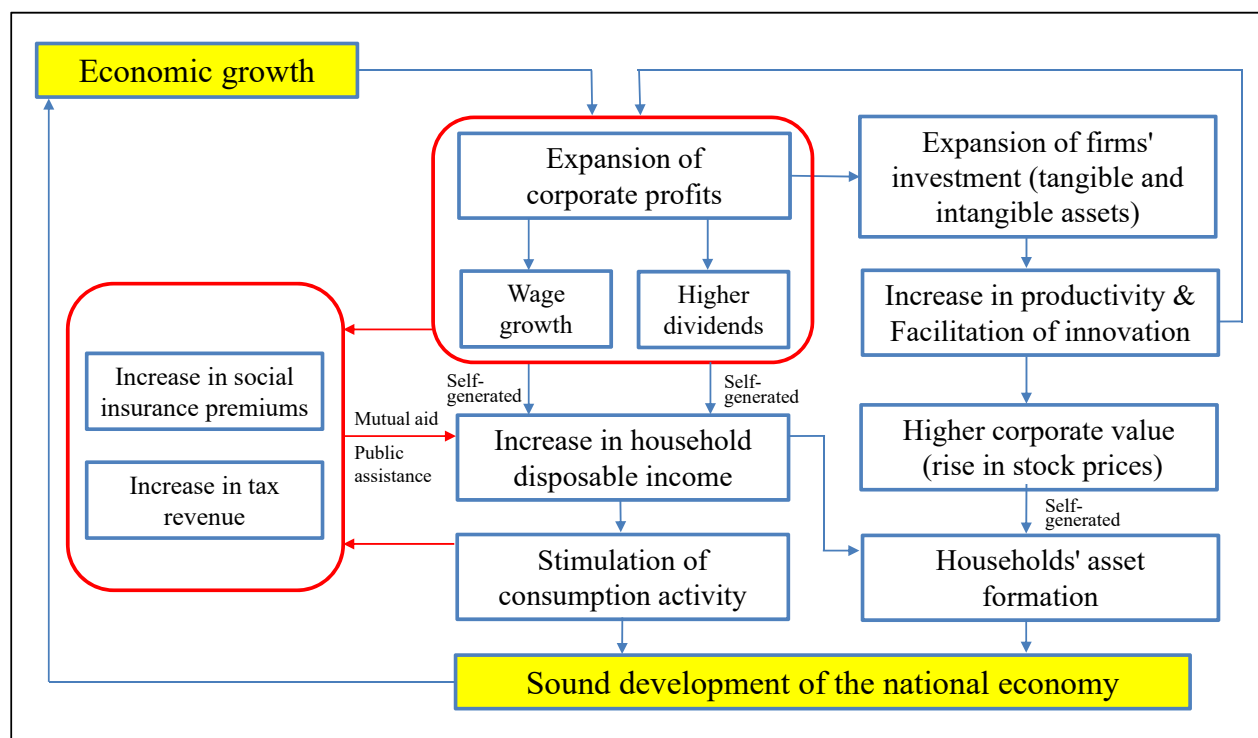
Economic growth

Expansion of corporate profits

Wage growth

Higher dividends

Expansion of firms' investment (tangible and intangible assets)

Increase in productivity & Facilitation of innovation

Increase in social insurance premiums

Increase in tax revenue

Self-generated

Self-generated

Mutual aid

Public assistance

Increase in household disposable income

Higher corporate value (rise in stock prices)

Self-generated

Stimulation of consumption activity

Households' asset formation

Sound development of the national economy